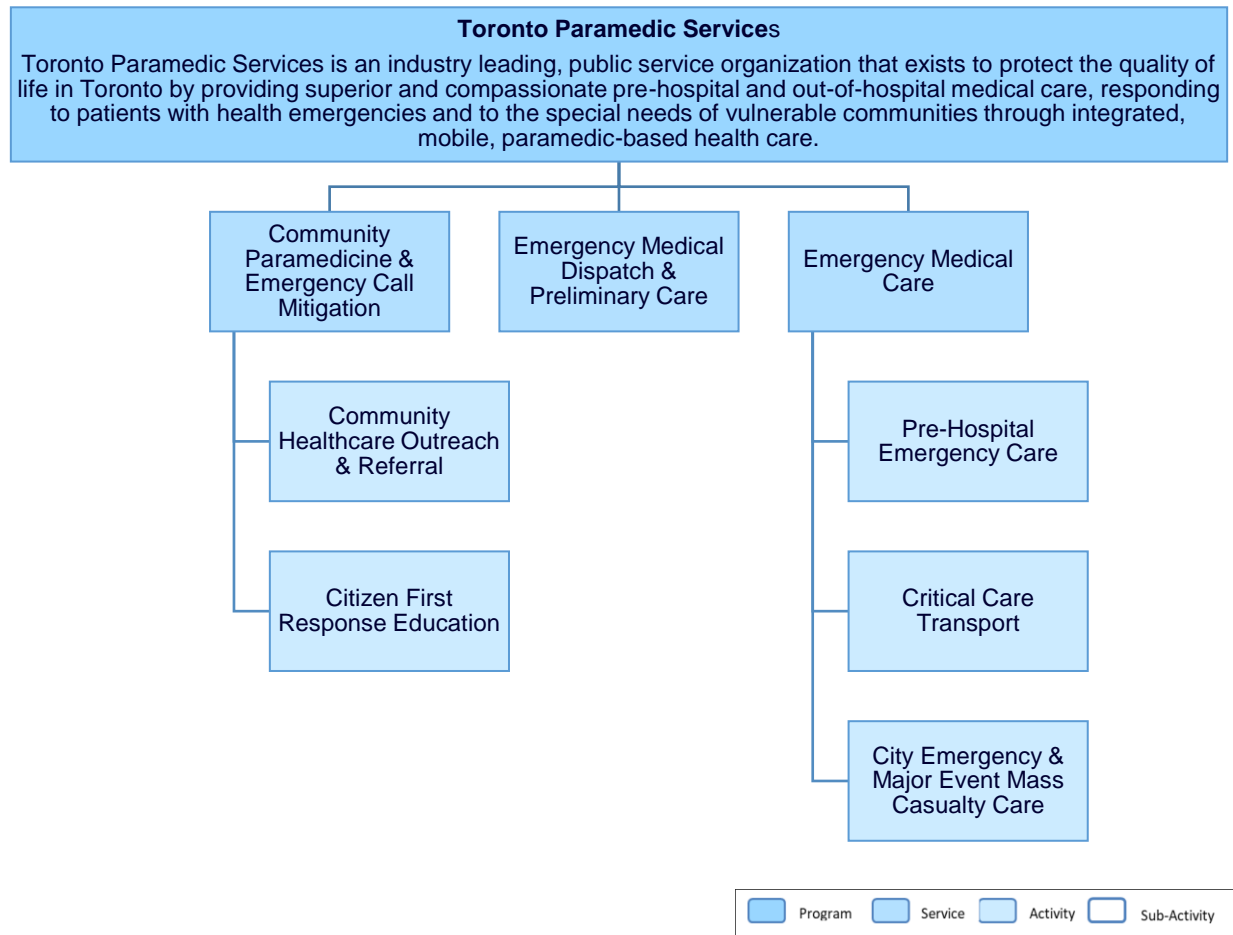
**Toronto Paramedic Services**

Toronto Paramedic Services is an industry leading, public service organization that exists to protect the quality of life in Toronto by providing superior and compassionate pre-hospital and out-of-hospital medical care, responding to patients with health emergencies and to the special needs of vulnerable communities through integrated, mobile, paramedic-based health care.

Community Paramedicine & Emergency Call Mitigation

Emergency Medical Dispatch & Preliminary Care

Emergency Medical Care

Community Healthcare Outreach & Referral

Citizen First Response Education

Pre-Hospital Emergency Care

Critical Care Transport

City Emergency & Major Event Mass Casualty Care

Program Service Activity Sub-Activity